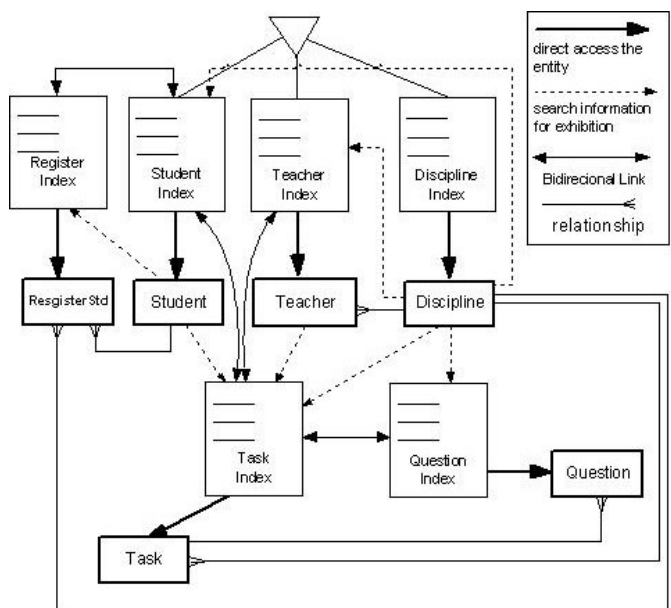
direct access the entity

search information for exhibition

Bidirecional Link

relationship

Register Index

Student Index

Teacher Index

Discipline Index

ResgisterStd

Student

Teacher

Discipline

Task Index

Question Index

Question

Task